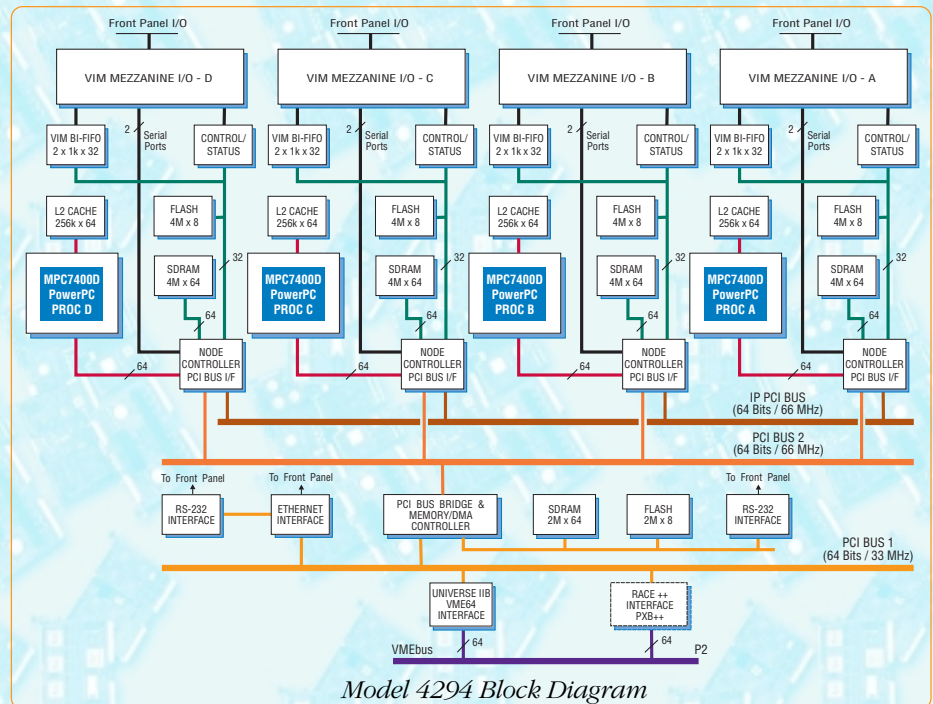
Front Panel I/O
Front Panel I/O
Front Panel I/O
Front Panel I/O

VIM MEZZANINE I/O - D
VIM MEZZANINE I/O - C
VIM MEZZANINE I/O - B
VIM MEZZANINE I/O - A

VIM BI-FIFO 2 x 1k x 32
2
Serial Ports
CONTROL/ STATUS

VIM BI-FIFO 2 x 1k x 32
2
Serial Ports
CONTROL/ STATUS

VIM BI-FIFO 2 x 1k x 32
2
Serial Ports
CONTROL/ STATUS

VIM BI-FIFO 2 x 1k x 32
2
Serial Ports
CONTROL/ STATUS

L2 CACHE 256k x 64
FLASH 4M x 8
L2 CACHE 256k x 64
FLASH 4M x 8
L2 CACHE 256k x 64
FLASH 4M x 8
L2 CACHE 256k x 64
FLASH 4M x 8

MPC7400D PowerPC PROC D
SDRAM 4M x 64
32
64
MPC7400D PowerPC PROC C
SDRAM 4M x 64
32
64
MPC7400D PowerPC PROC B
SDRAM 4M x 64
32
64
MPC7400D PowerPC PROC A
SDRAM 4M x 64
32
64

64
NODE CONTROLLER PCI BUS I/F
64
NODE CONTROLLER PCI BUS I/F
64
NODE CONTROLLER PCI BUS I/F
64
NODE CONTROLLER PCI BUS I/F

IP PCI BUS (64 Bits / 66 MHz)
PCI BUS 2 (64 Bits / 66 MHz)

To Front Panel
To Front Panel
To Front Panel
RS-232 INTERFACE
ETHERNET INTERFACE
PCI BUS BRIDGE & MEMORY/DMA CONTROLLER
SDRAM 2M x 64
FLASH 2M x 8
RS-232 INTERFACE

PCI BUS 1 (64 Bits / 33 MHz)

UNIVERSE IIB VME64 INTERFACE
RACE ++ INTERFACE PXB++
64
64
VMEbus
P2

Model 4294 Block Diagram